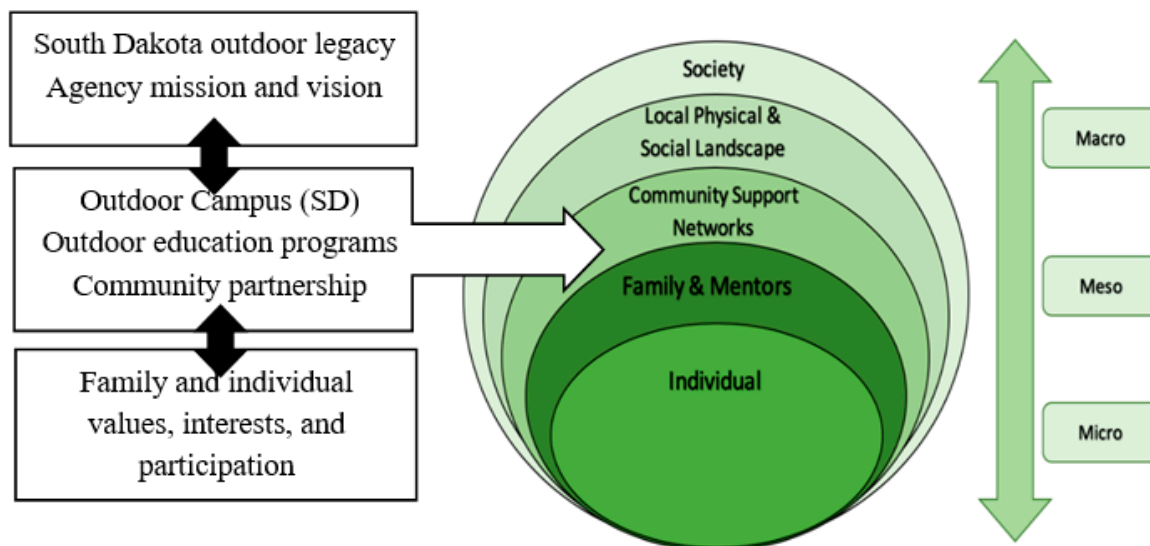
South Dakota outdoor legacy
Agency mission and vision

Outdoor Campus (SD)
Outdoor education programs
Community partnership

Family and individual values, interests, and participation

Society

Local Physical & Social Landscape

Community Support Networks

Family & Mentors

Individual

Macro

Meso

Micro